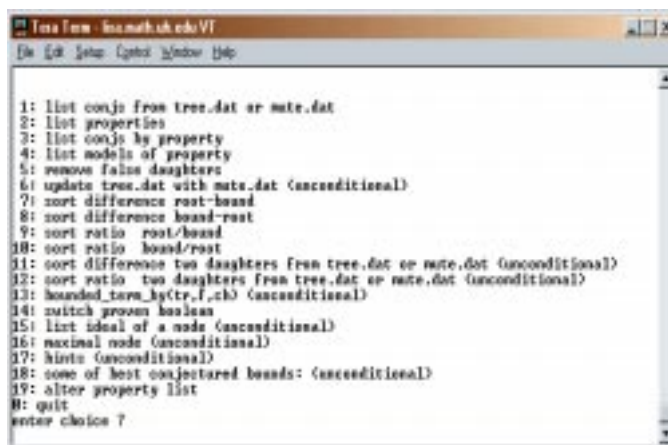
Tera Term - fino.math.uh.edu VT
File Edit Setup Control Window Help

1: list conjs from tree.dat or mate.dat
2: list properties
3: list conjs by property
4: list models of property
5: remove false daughters
6: update tree.dat with mate.dat (unconditional)
7: sort difference root-bound
8: sort difference bound-root
9: sort ratio root/bound
10: sort ratio bound/root
11: sort difference two daughters from tree.dat or mate.dat (unconditional)
12: sort ratio two daughters from tree.dat or mate.dat (unconditional)
13: bounded_term_by(tr,f,cb) (unconditional)
14: switch proven boolean
15: list ideal of a node (unconditional)
16: maximal node (unconditional)
17: hints (unconditional)
18: some of best conjectured bounds: (unconditional)
19: alter property list
0: quit
enter choice ?